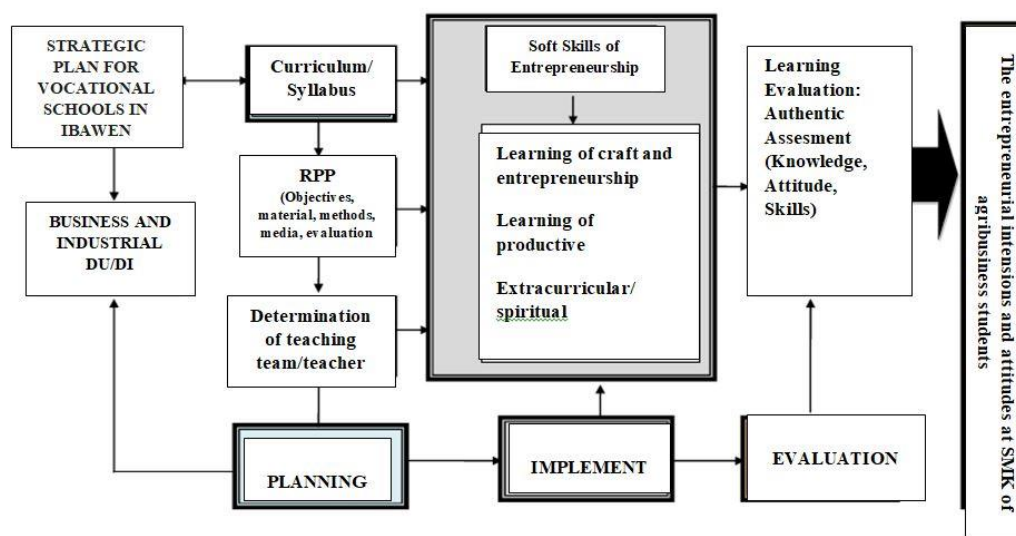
STRATEGIC PLAN FOR VOCATIONAL SCHOOLS IN IBAWEN

Curriculum/ Syllabus

Soft Skills of Entrepreneurship

Learning Evaluation: Authentic Assesment (Knowledge, Attitude, Skills)

The entrepreneurial intensions and attitudes at SMK of agribusiness students

RPP (Objectives, material, methods, media, evaluation

BUSINESS AND INDUSTRIAL DU/DI

Learning of craft and entrepreneurship

Learning of productive

Extracurricular/ spiritual

Determination of teaching team/teacher

PLANNING

IMPLEMENT

EVALUATION